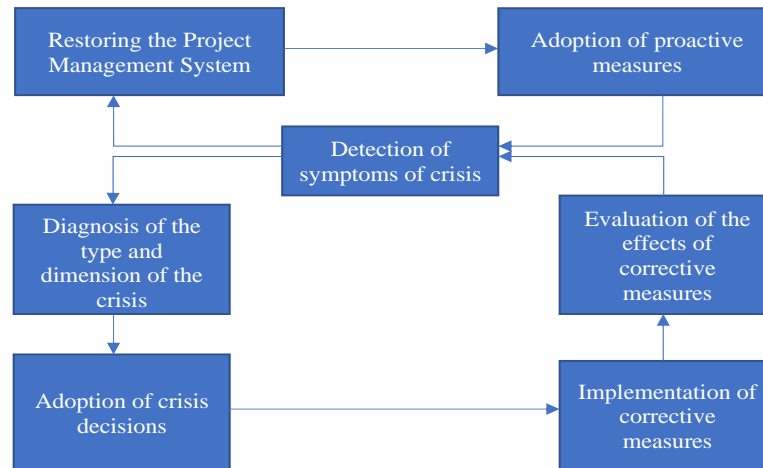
Restoring the Project Management System

Adoption of proactive measures

Detection of symptoms of crisis

Diagnosis of the type and dimension of the crisis

Evaluation of the effects of corrective measures

Adoption of crisis decisions

Implementation of corrective measures